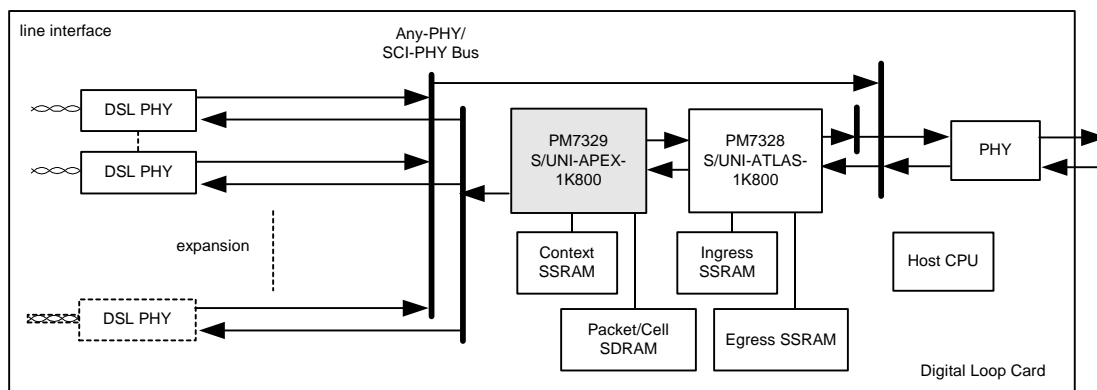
line interface

Any-PHY/
SCI-PHY Bus

DSL PHY

DSL PHY

expansion

DSL PHY

PM7329
S/UNI-APEX-
1K800

PM7328
S/UNI-ATLAS-
1K800

PHY

Context
SSRAM

Ingress
SSRAM

Host CPU

Packet/Cell
SDRAM

Egress SSRAM

Digital Loop Card